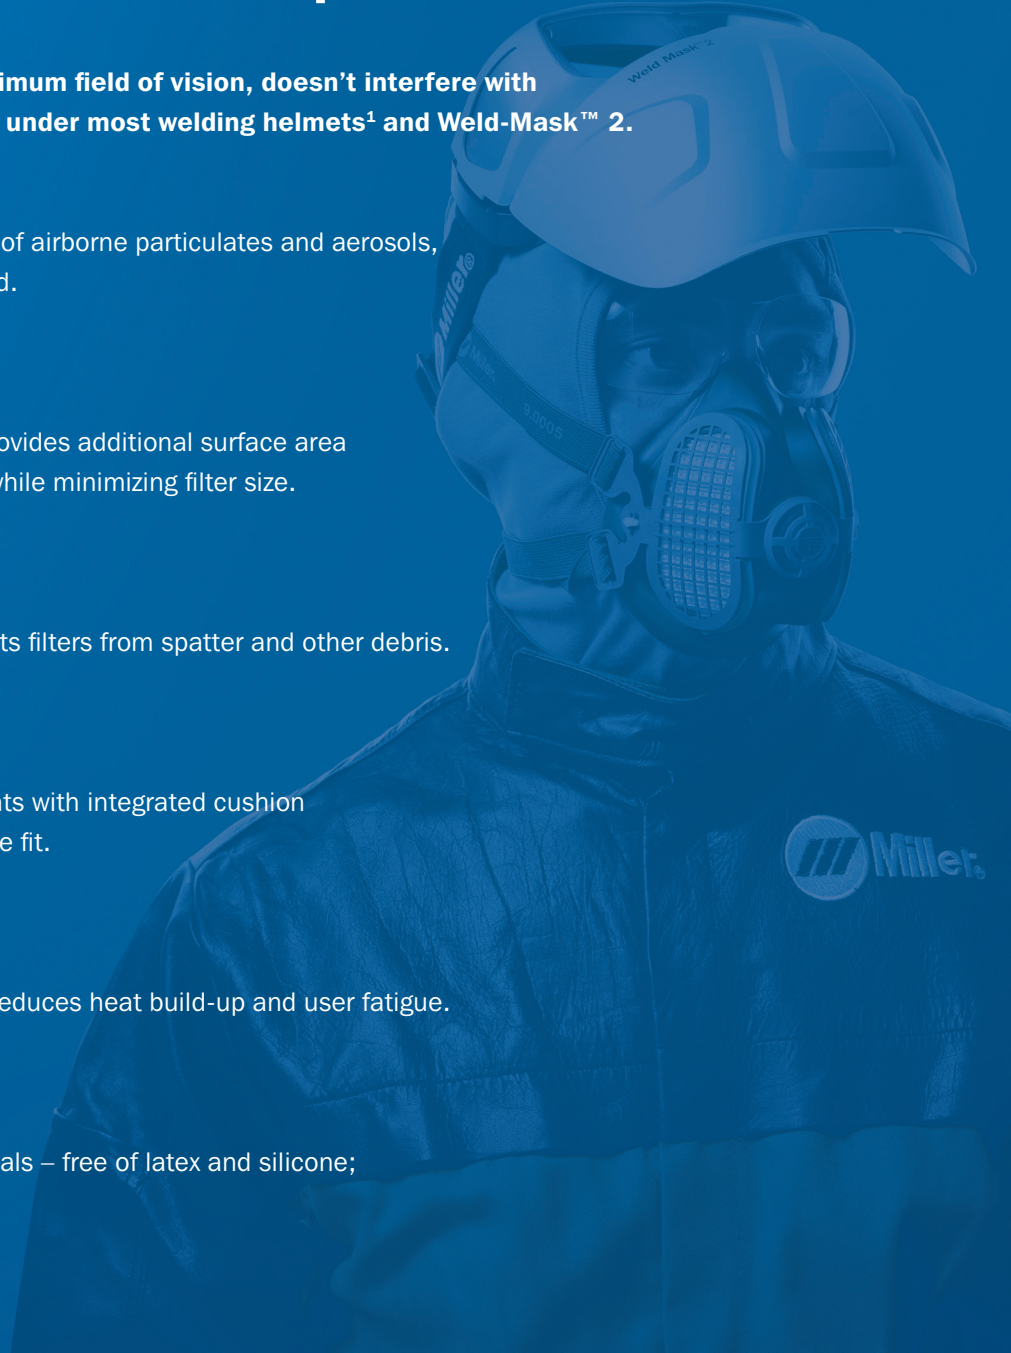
imum field of vision, doesn't interfere with under most welding helmets$^1$ and Weld-Mask™ 2.

of airborne particulates and aerosols, d.

ovides additional surface area hile minimizing filter size.

ts filters from spatter and other debris.

ts with integrated cushion e fit.

educes heat build-up and user fatigue.

als – free of latex and silicone;

Weld Mask 2

Miller

Miller